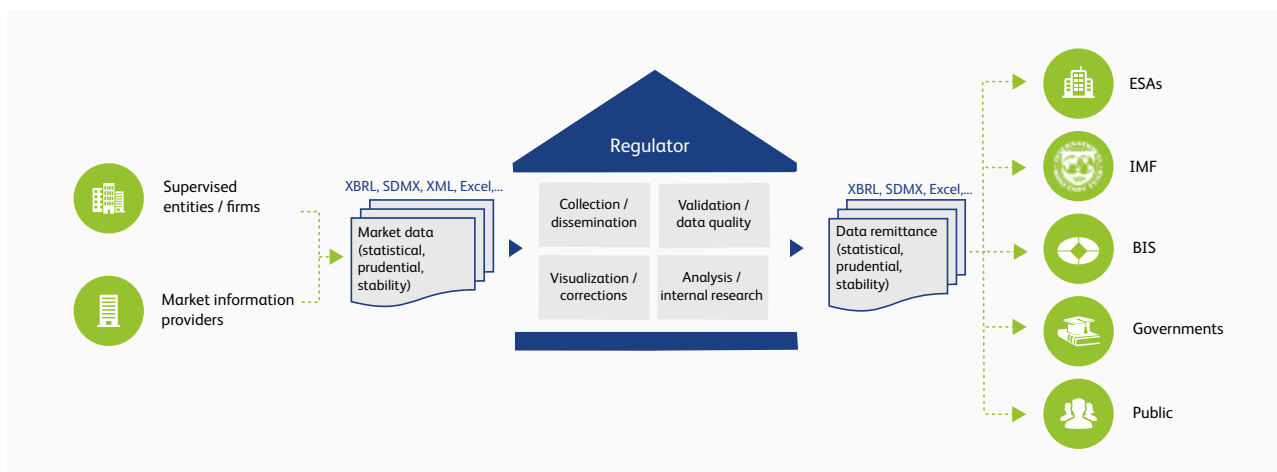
Supervised entities / firms

Market information providers

XBRL, SDMX, XML, Excel,...

Market data (statistical, prudential, stability)

Regulator

Collection / dissemination

Validation / data quality

Visualization / corrections

Analysis / internal research

XBRL, SDMX, Excel,...

Data remittance (statistical, prudential, stability)

ESAs

IMF

BIS

Governments

Public